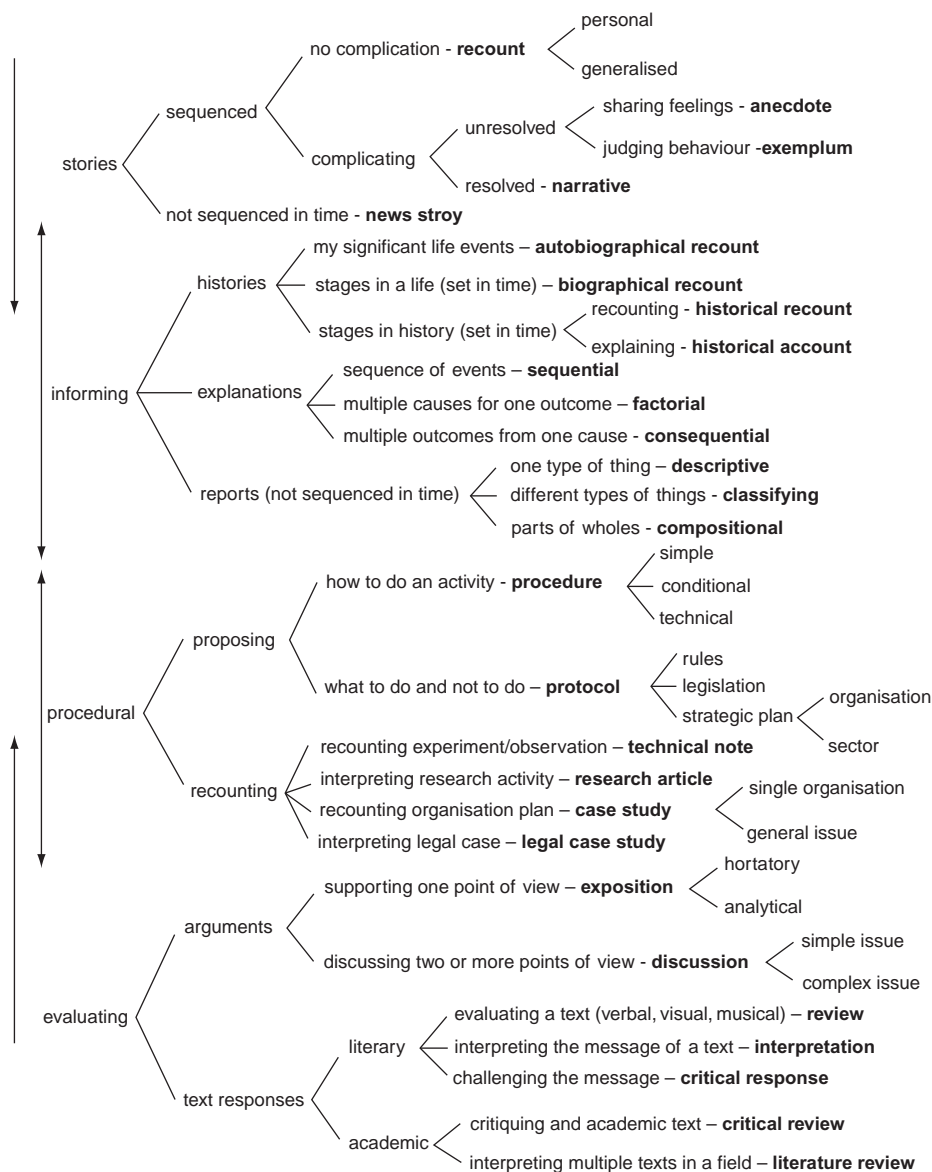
stories

sequenced

no complication - **recount**

personal

generalised

complicating

unresolved

sharing feelings - **anecdote**

judging behaviour -**exemplum**

resolved - **narrative**

not sequenced in time - **news stroy**

informing

histories

my significant life events – **autobiographical recount**

stages in a life (set in time) – **biographical recount**

stages in history (set in time)

recounting - **historical recount**

explaining - **historical account**

explanations

sequence of events – **sequential**

multiple causes for one outcome – **factorial**

multiple outcomes from one cause - **consequential**

reports (not sequenced in time)

one type of thing – **descriptive**

different types of things - **classifying**

parts of wholes - **compositional**

procedural

proposing

how to do an activity - **procedure**

simple

conditional

technical

what to do and not to do – **protocol**

rules

legislation

strategic plan

organisation

sector

recounting

recounting experiment/observation – **technical note**

interpreting research activity – **research article**

recounting organisation plan – **case study**

single organisation

general issue

interpreting legal case – **legal case study**

evaluating

arguments

supporting one point of view – **exposition**

hortatory

analytical

discussing two or more points of view - **discussion**

simple issue

complex issue

text responses

literary

evaluating a text (verbal, visual, musical) – **review**

interpreting the message of a text – **interpretation**

challenging the message – **critical response**

academic

critiquing and academic text – **critical review**

interpreting multiple texts in a field – **literature review**